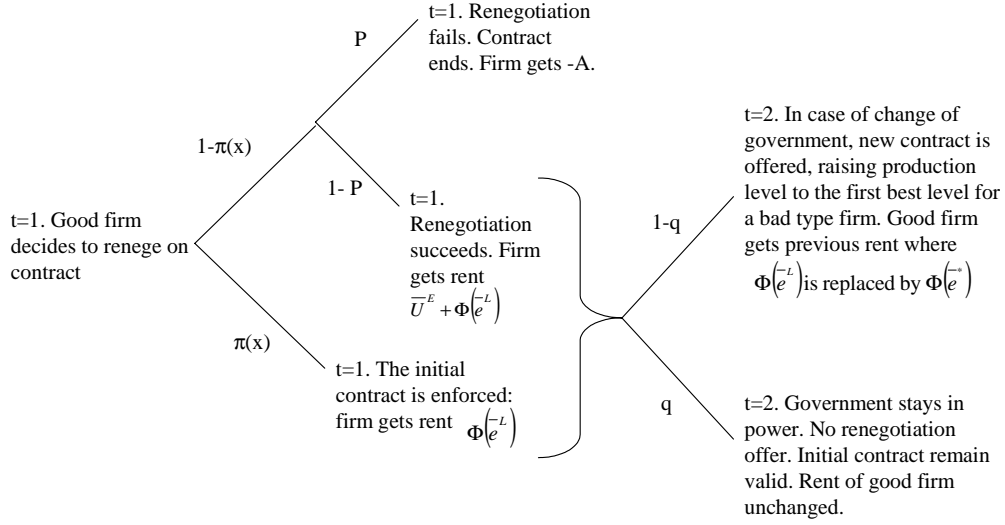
t=1. Good firm decides to renege on contract

1-π(x)

P

t=1. Renegotiation fails. Contract ends. Firm gets -A.

1- P

t=1. Renegotiation succeeds. Firm gets rent $\overline{U}^E + \Phi\left(\overline{e}^L\right)$

π(x)

t=1. The initial contract is enforced: firm gets rent $\Phi\left(\overline{e}^L\right)$

1-q

t=2. In case of change of government, new contract is offered, raising production level to the first best level for a bad type firm. Good firm gets previous rent where $\Phi\left(\overline{e}^L\right)$is replaced by $\Phi\left(\overline{e}^*\right)$

q

t=2. Government stays in power. No renegotiation offer. Initial contract remain valid. Rent of good firm unchanged.